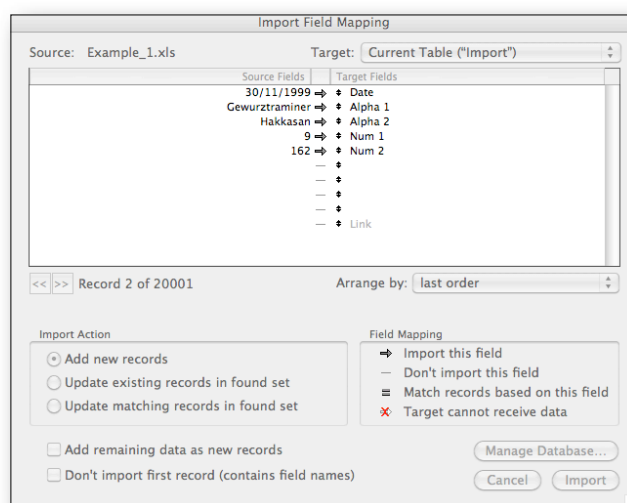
Import Field Mapping

Source: Example_1.xls

Target: Current Table ("Import")

| Source Fields | | Target Fields |
|---|---|---|
| 30/11/1999 | ⇒ | Date |
| Gewurztraminer | ⇒ | Alpha 1 |
| Hakkasan | ⇒ | Alpha 2 |
| 9 | ⇒ | Num 1 |
| 162 | ⇒ | Num 2 |
| | — | |
| | — | |
| | — | |
| | — | |
| | — | Link |

<< >> Record 2 of 20001

Arrange by: last order

Import Action
Add new records
Update existing records in found set
Update matching records in found set

Field Mapping
⇒ Import this field
— Don't import this field
= Match records based on this field
✕ Target cannot receive data

Add remaining data as new records
Don't import first record (contains field names)

Manage Database...

Cancel Import